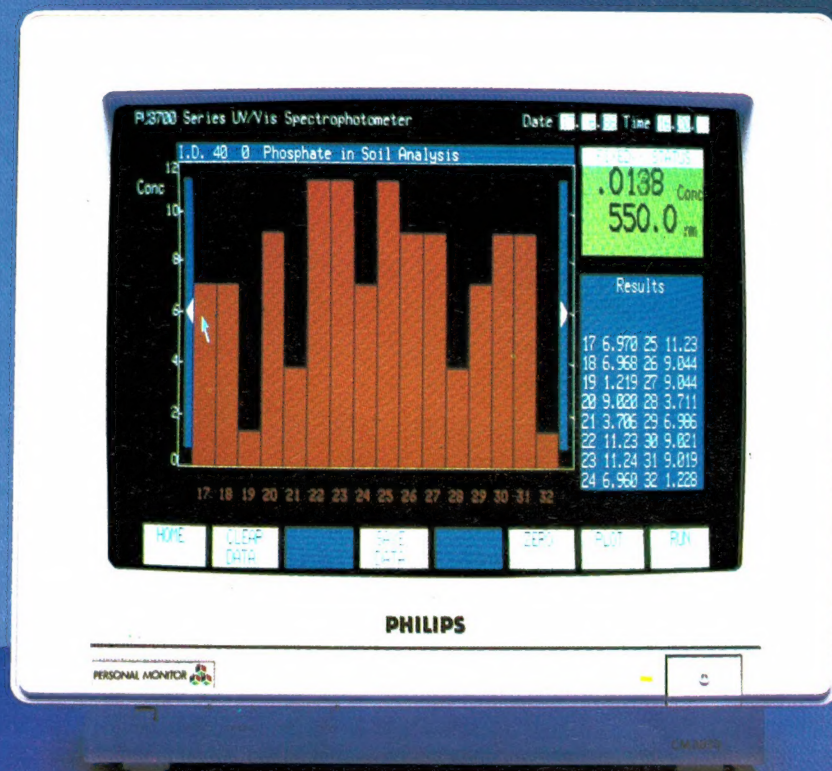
PU8700 Series UV/Vis Spectrophotometer

Date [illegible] Time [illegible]

I.D. 40 0 Phosphate in Soil Analysis

Conc

12

10

8

6

4

2

0

17 18 19 20 21 22 23 24 25 26 27 28 29 30 31 32

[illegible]

.0108 Conc

550.0 nm

Results

| | | | |
|---|---|---|---|
| 17 | 6.970 | 25 | 11.23 |
| 18 | 6.968 | 26 | 9.044 |
| 19 | 1.219 | 27 | 9.044 |
| 20 | 9.020 | 28 | 3.711 |
| 21 | 3.706 | 29 | 6.986 |
| 22 | 11.23 | 30 | 9.021 |
| 23 | 11.24 | 31 | 9.019 |
| 24 | 6.960 | 32 | 1.228 |

HOME

CLEAR DATA

SAVE DATA

ZERO

PLOT

RUN

PHILIPS

PERSONAL MONITOR